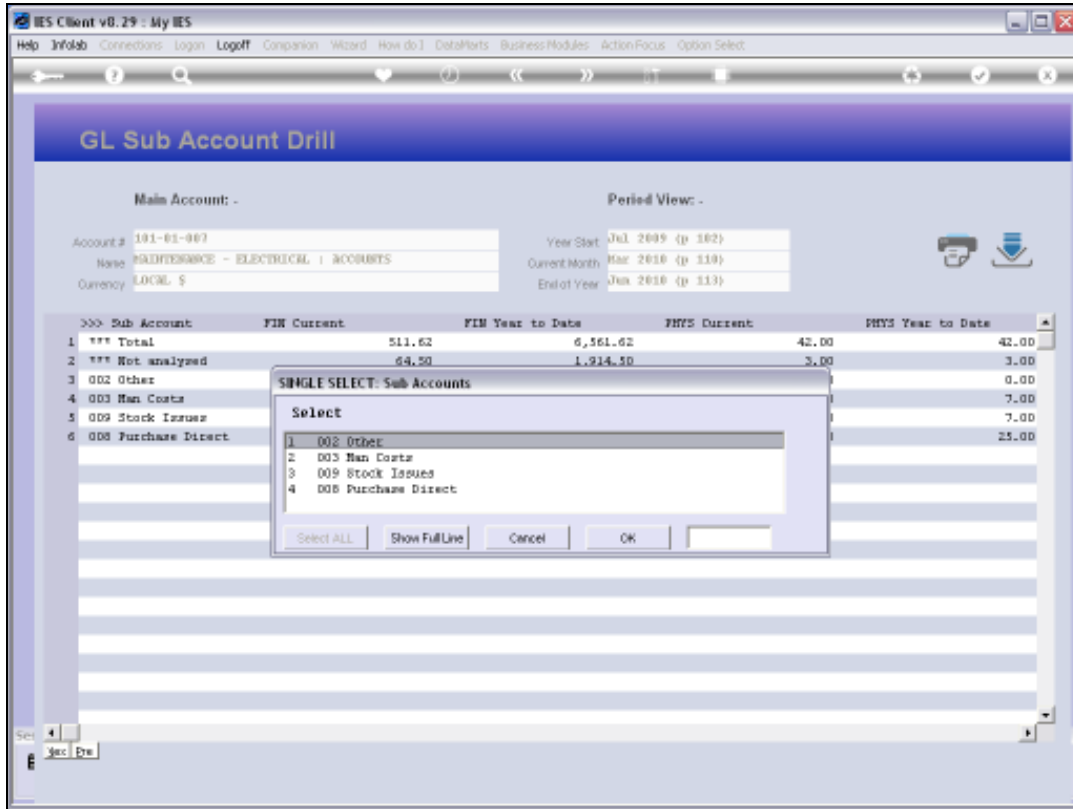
IES Client v8.29 : My IES

Help Infolab Connections Logon Logoff Companion Wizard How do I DataMarts Business Modules Action Focus Option Select

GL Sub Account Drill

Main Account: -

Period View: -

Account # 101-01-003
Name MAINTENANCE - ELECTRICAL : ACCOUNTS
Currency LOCAL $

Year Start Jul 2009 (p 102)
Current Month Mar 2010 (p 110)
End of Year Jun 2010 (p 113)

| | >>> Sub Account | FIN Current | FIN Year to Date | PHYS Current | PHYS Year to Date |
|---|---|---|---|---|---|
| 1 | *** Total | 511.62 | 6,561.62 | 42.00 | 42.00 |
| 2 | *** Not analysed | 64.50 | 1,914.50 | 3.00 | 3.00 |
| 3 | 002 Other | | | | 0.00 |
| 4 | 003 Man Costs | | | | 7.00 |
| 5 | 009 Stock Issues | | | | 7.00 |
| 6 | 008 Purchase Direct | | | | 25.00 |

SINGLE SELECT: Sub Accounts

Select

1 002 Other
2 003 Man Costs
3 009 Stock Issues
4 008 Purchase Direct

Select ALL | Show Full Line | Cancel | OK

Sec Pre